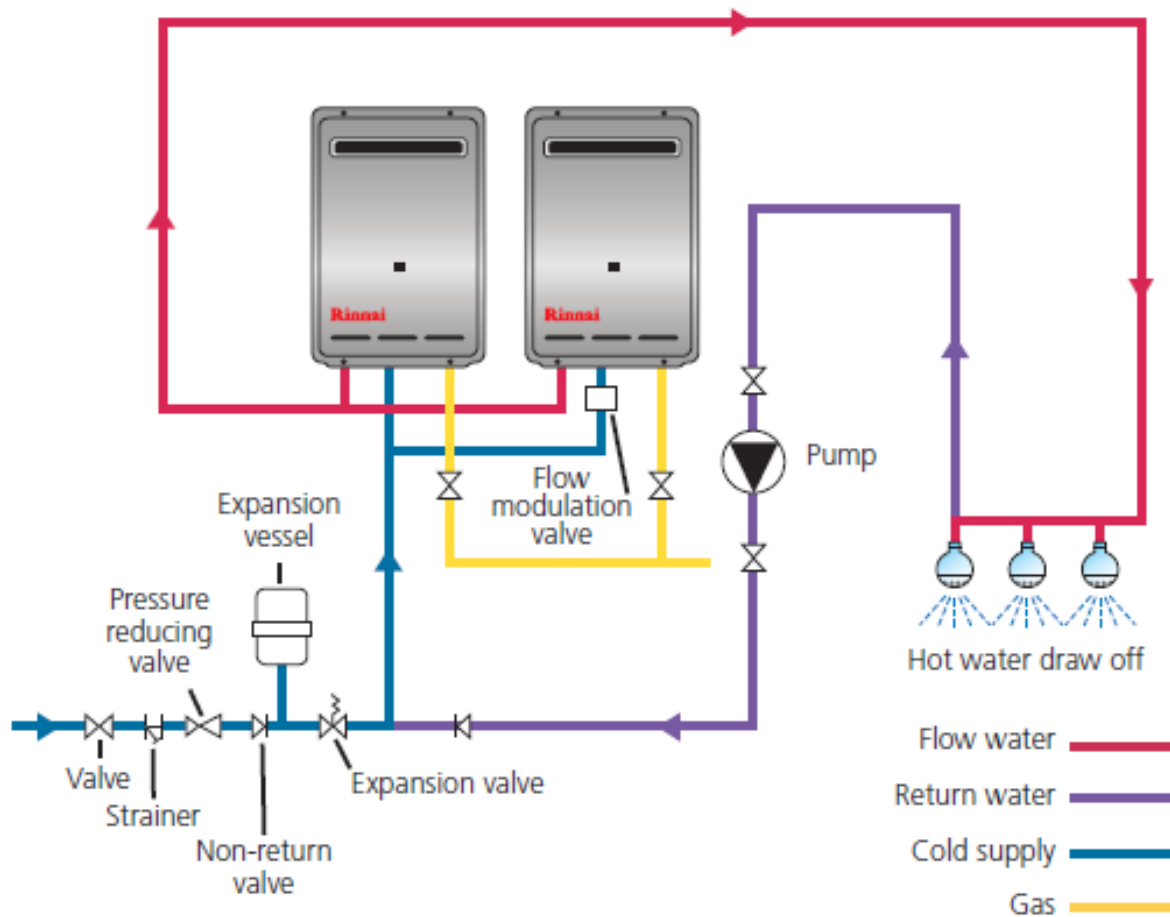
Rinnai

Rinnai

Pump

Flow modulation valve

Expansion vessel

Pressure reducing valve

Hot water draw off

Valve

Strainer

Non-return valve

Expansion valve

Flow water

Return water

Cold supply

Gas